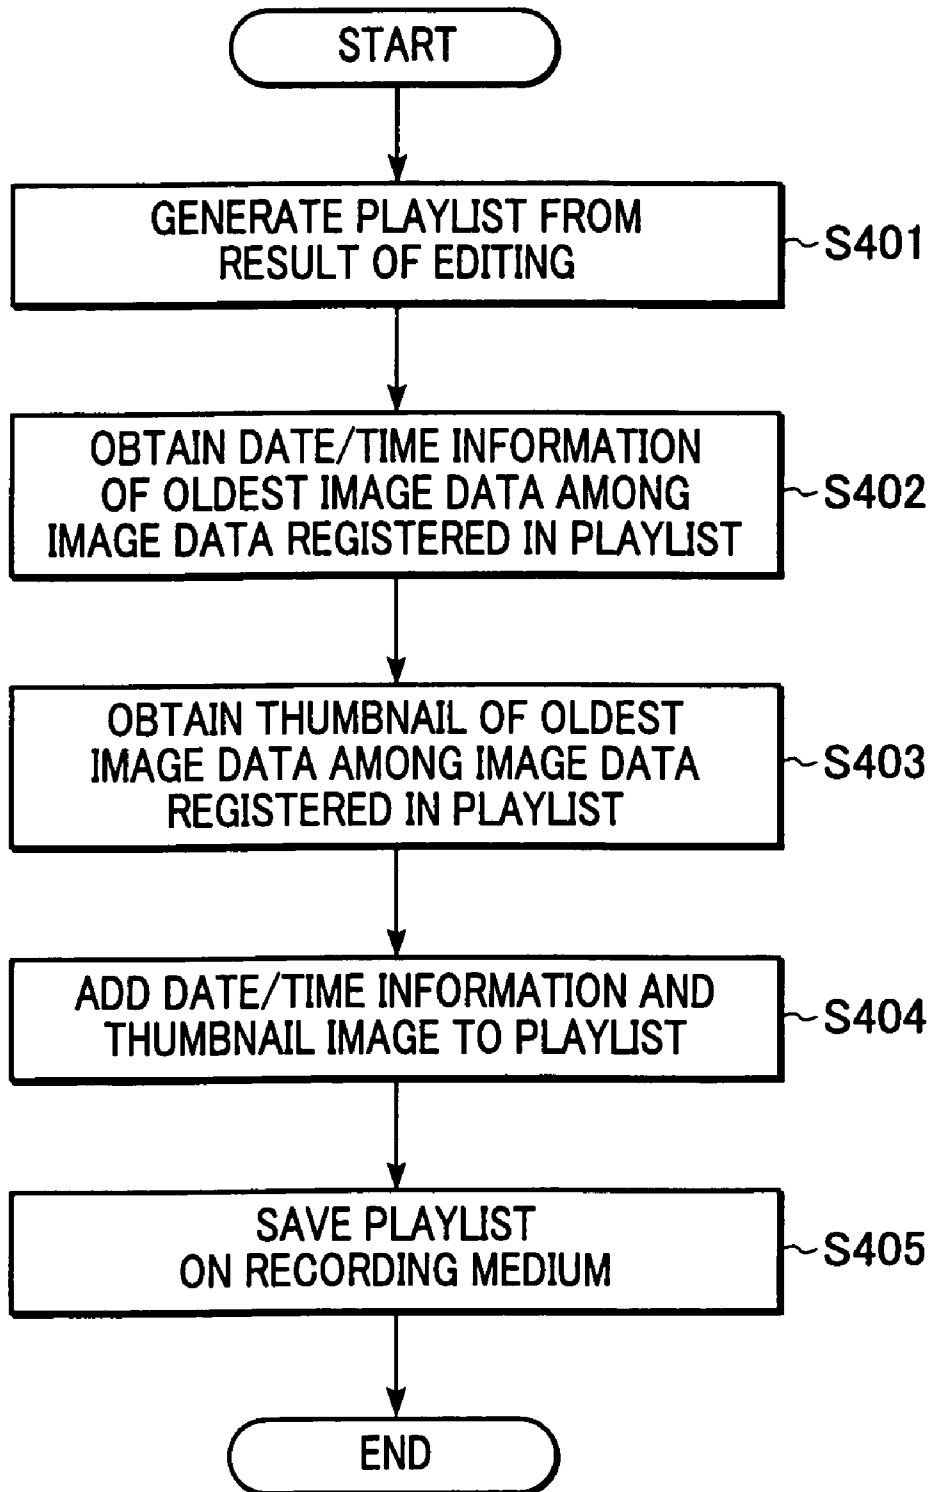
START

GENERATE PLAYLIST FROM RESULT OF EDITING

S401

OBTAIN DATE/TIME INFORMATION OF OLDEST IMAGE DATA AMONG IMAGE DATA REGISTERED IN PLAYLIST

S402

OBTAIN THUMBNAIL OF OLDEST IMAGE DATA AMONG IMAGE DATA REGISTERED IN PLAYLIST

S403

ADD DATE/TIME INFORMATION AND THUMBNAIL IMAGE TO PLAYLIST

S404

SAVE PLAYLIST ON RECORDING MEDIUM

S405

END